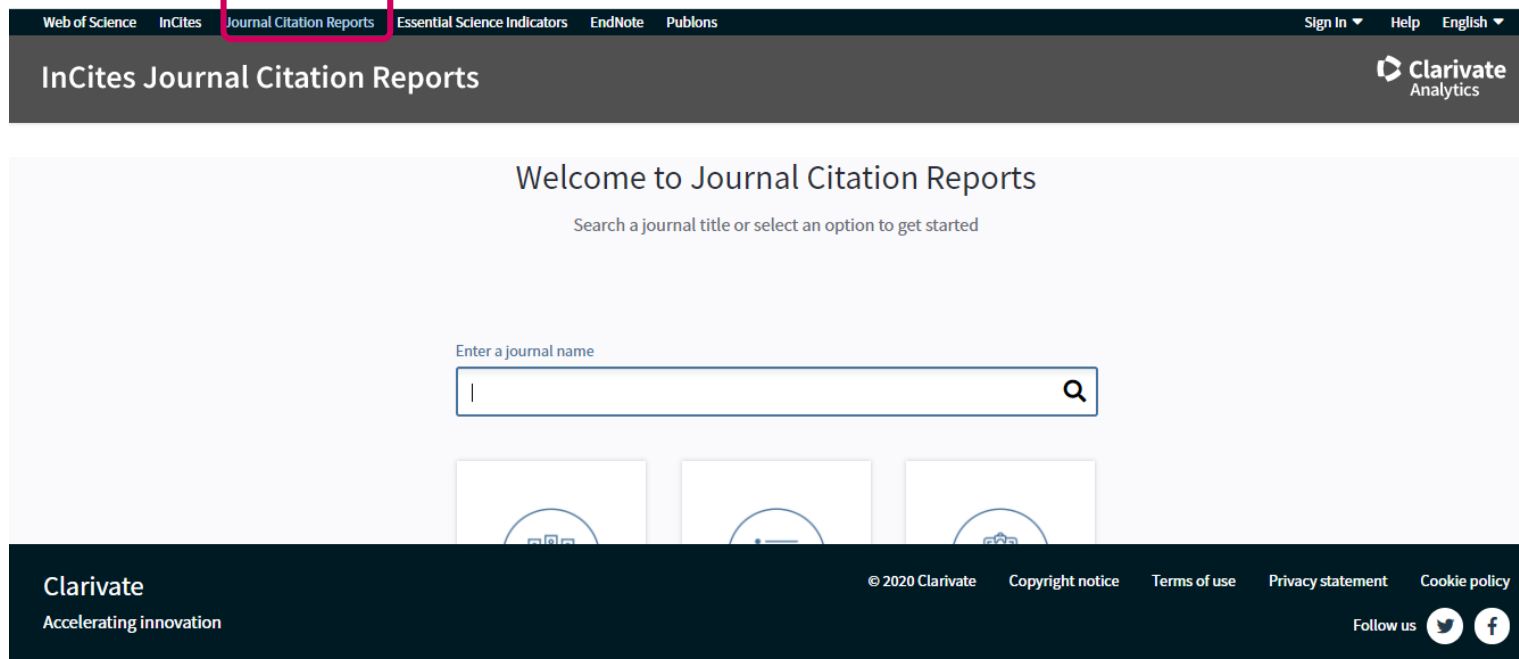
Web of Science InCites Journal Citation Reports Essential Science Indicators EndNote Publons Sign In Help English

InCites Journal Citation Reports

Clarivate Analytics

Welcome to Journal Citation Reports

Search a journal title or select an option to get started

Enter a journal name

Clarivate

Accelerating innovation

© 2020 Clarivate Copyright notice Terms of use Privacy statement Cookie policy

Follow us